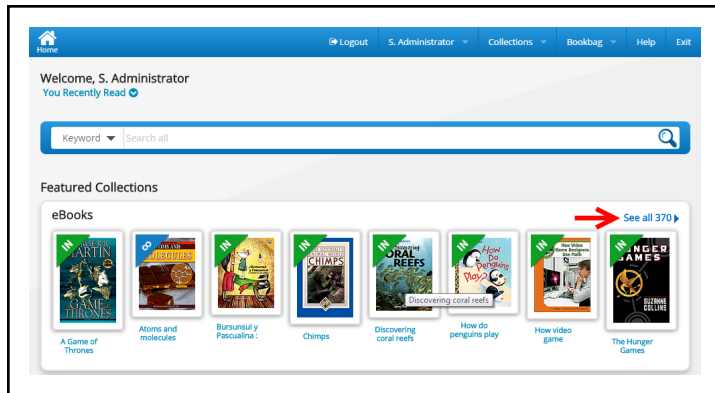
Home

Logout S. Administrator Collections Bookbag Help Exit

Welcome, S. Administrator
You Recently Read

Keyword Search all

Featured Collections

eBooks See all 370

IN GEORGE R.R. MARTIN A GAME OF THRONES
A Game of Thrones

8 ATOMS AND MOLECULES
Atoms and molecules

IN
Bursunsul y Pascualina :

IN CHIMPS
Chimps

IN Discovering CORAL REEFS
Discovering coral reefs

Discovering coral reefs

IN How Do Penguins Play?
How do penguins play

IN How Video Game Designers Use Math
How video game

IN HUNGER GAMES SUZANNE COLLINS
The Hunger Games